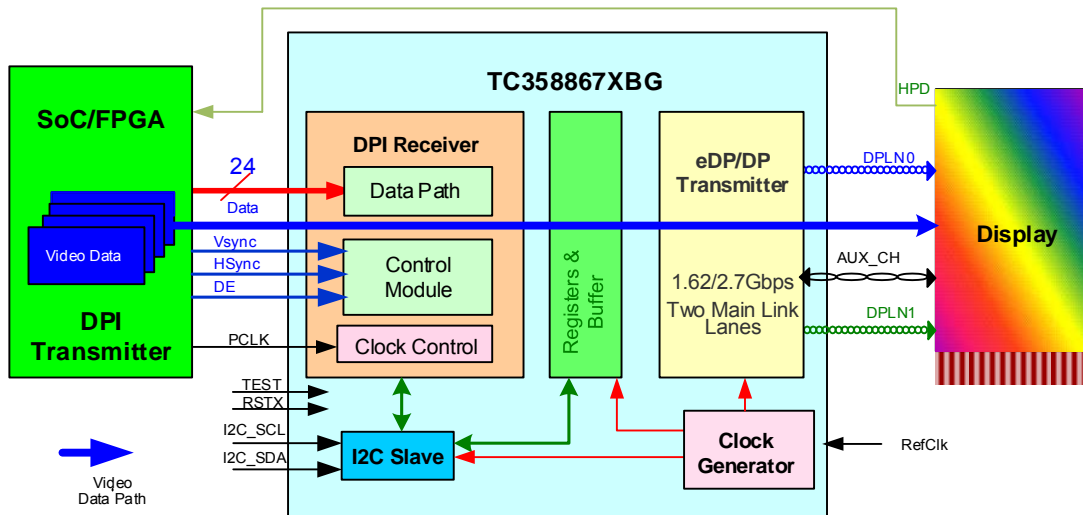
TC358867XBG

SoC/FPGA

24

Data

Video Data

Vsync

HSync

DE

DPI Transmitter

PCLK

TEST

RSTX

I2C_SCL

I2C_SDA

Video Data Path

DPI Receiver

Data Path

Control Module

Clock Control

Registers & Buffer

eDP/DP Transmitter

1.62/2.7Gbps Two Main Link Lanes

I2C Slave

Clock Generator

RefClk

HPD

DPLN0

AUX_CH

DPLN1

Display